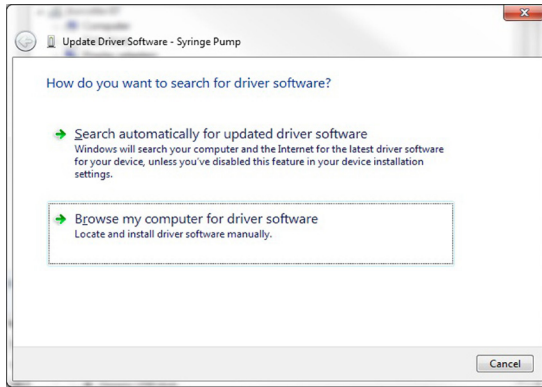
Update Driver Software - Syringe Pump

How do you want to search for driver software?

Search automatically for updated driver software
Windows will search your computer and the Internet for the latest driver software for your device, unless you've disabled this feature in your device installation settings.

Browse my computer for driver software
Locate and install driver software manually.

Cancel